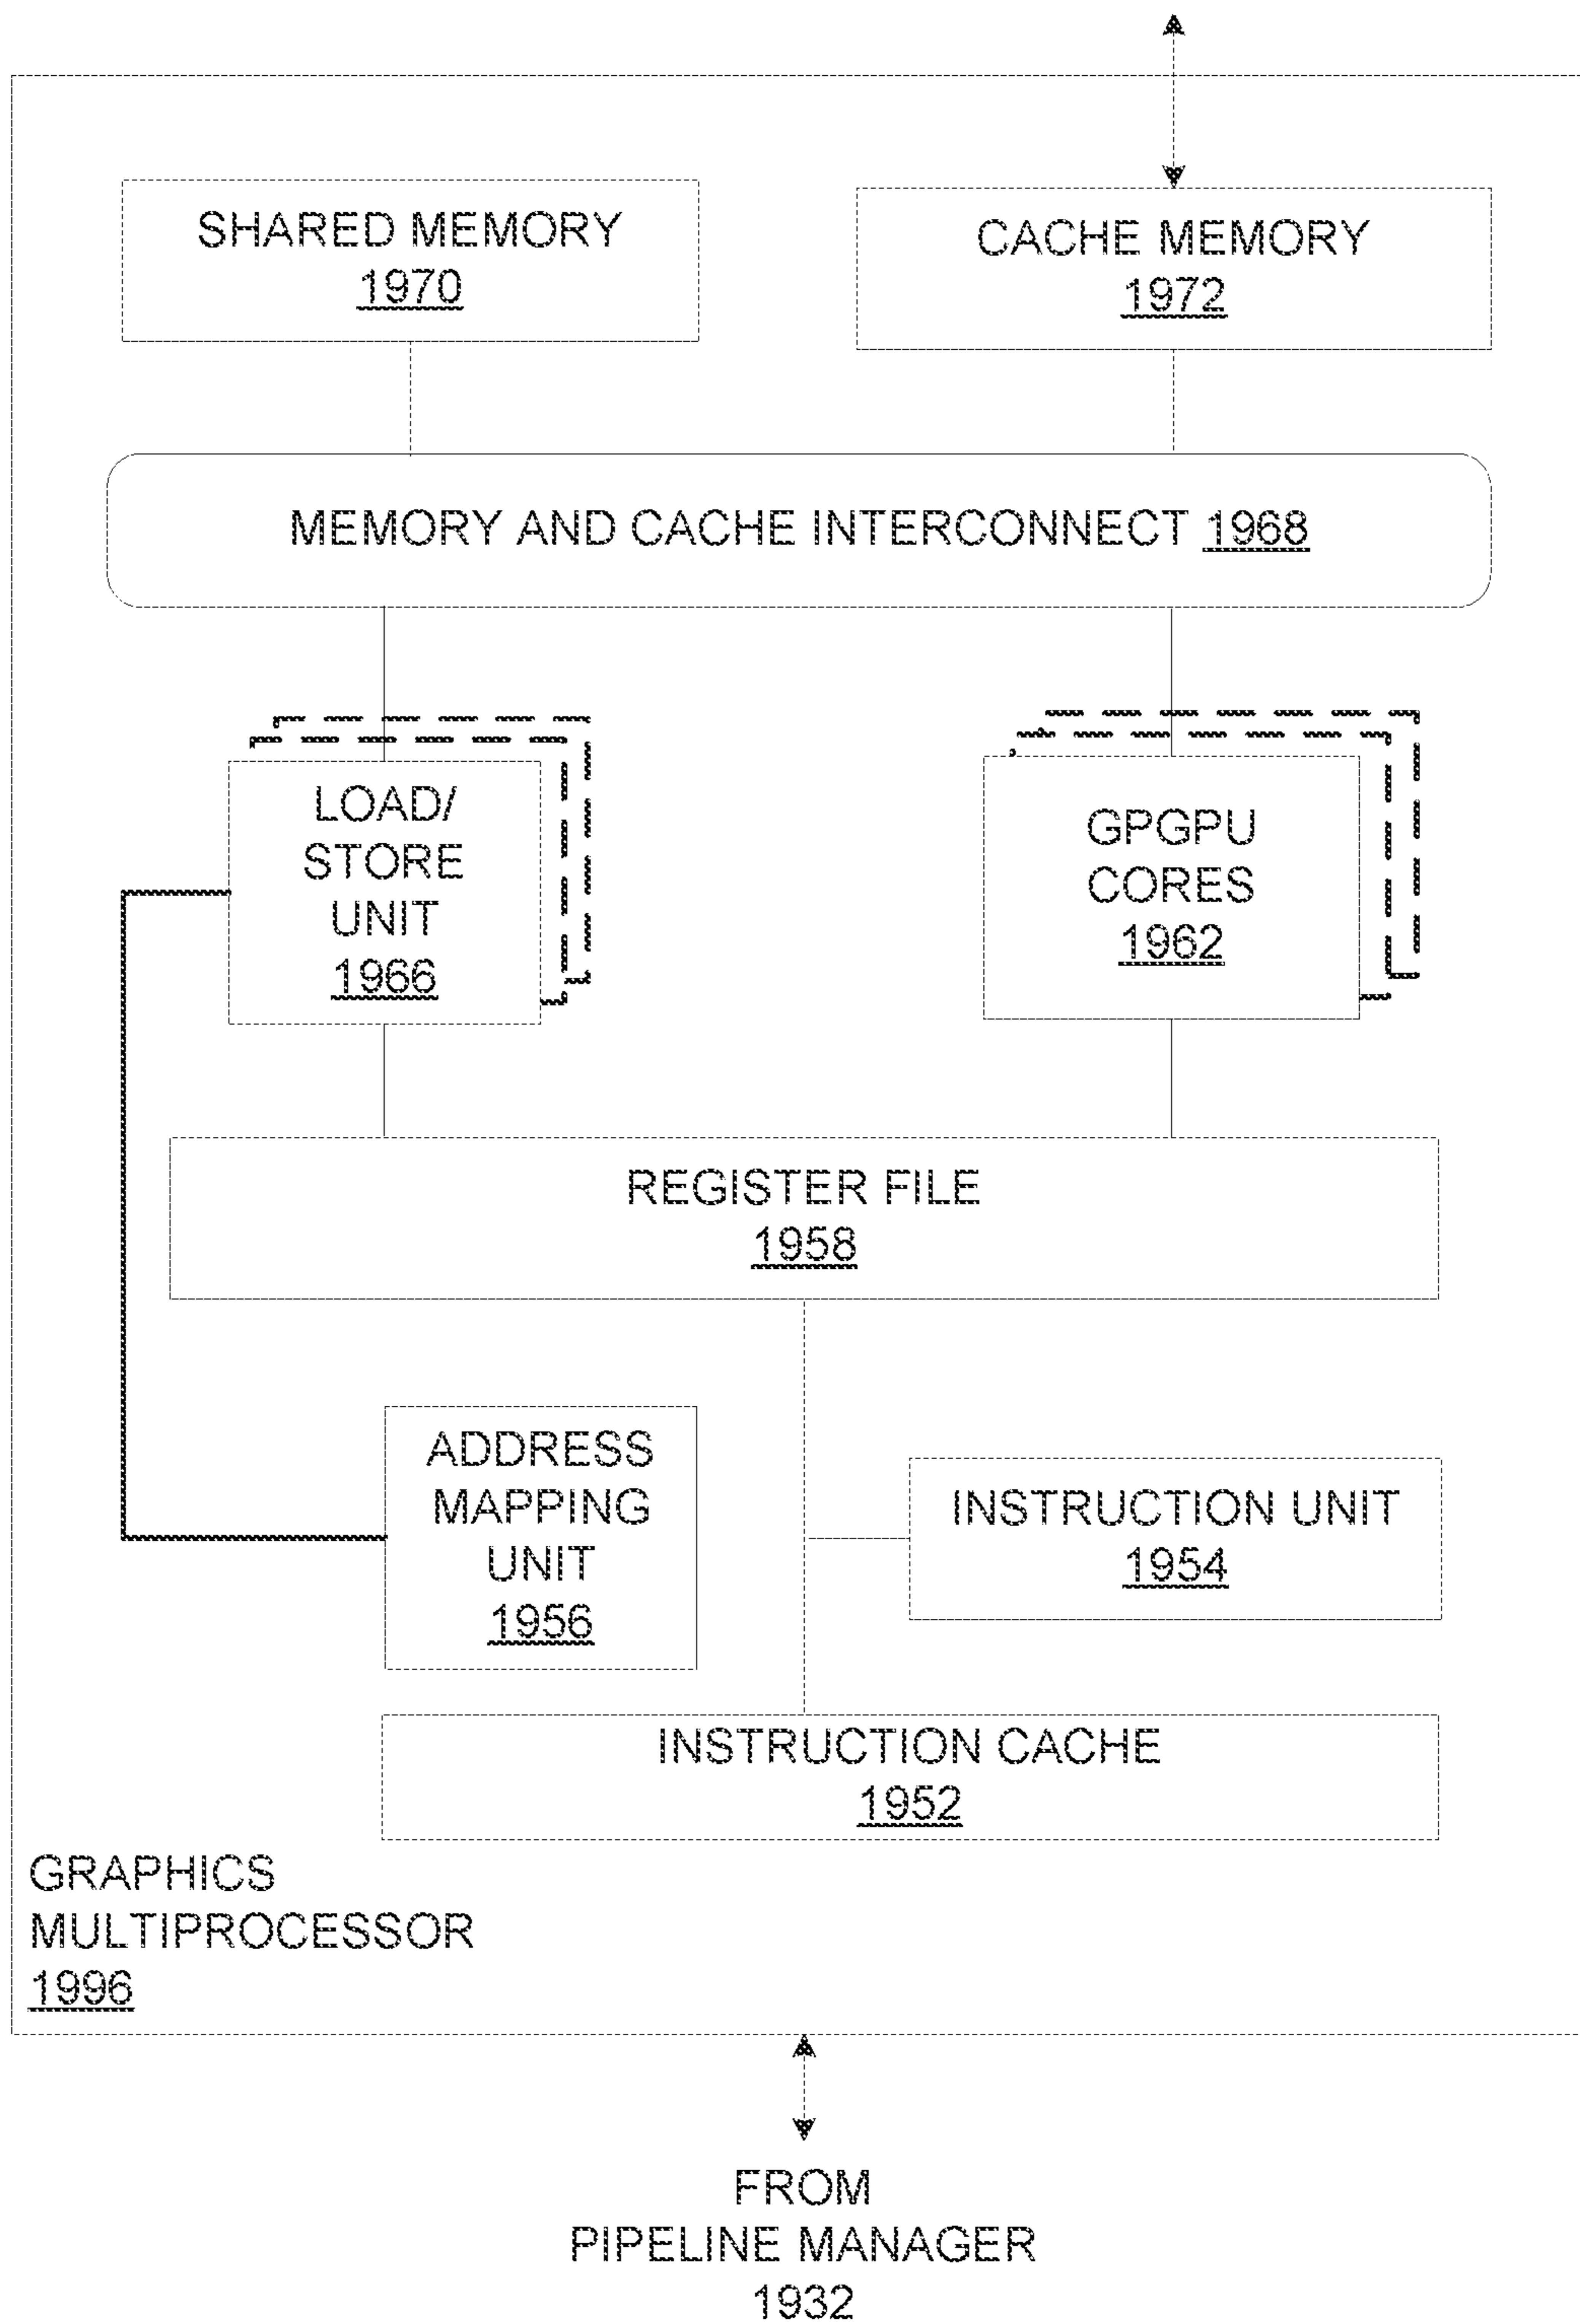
SHARED MEMORY
1970

CACHE MEMORY
1972

MEMORY AND CACHE INTERCONNECT 1968

LOAD/
STORE
UNIT
1966

GPGPU
CORES
1962

REGISTER FILE
1958

ADDRESS
MAPPING
UNIT
1956

INSTRUCTION UNIT
1954

INSTRUCTION CACHE
1952

GRAPHICS
MULTIPROCESSOR
1996

FROM
PIPELINE MANAGER
1932